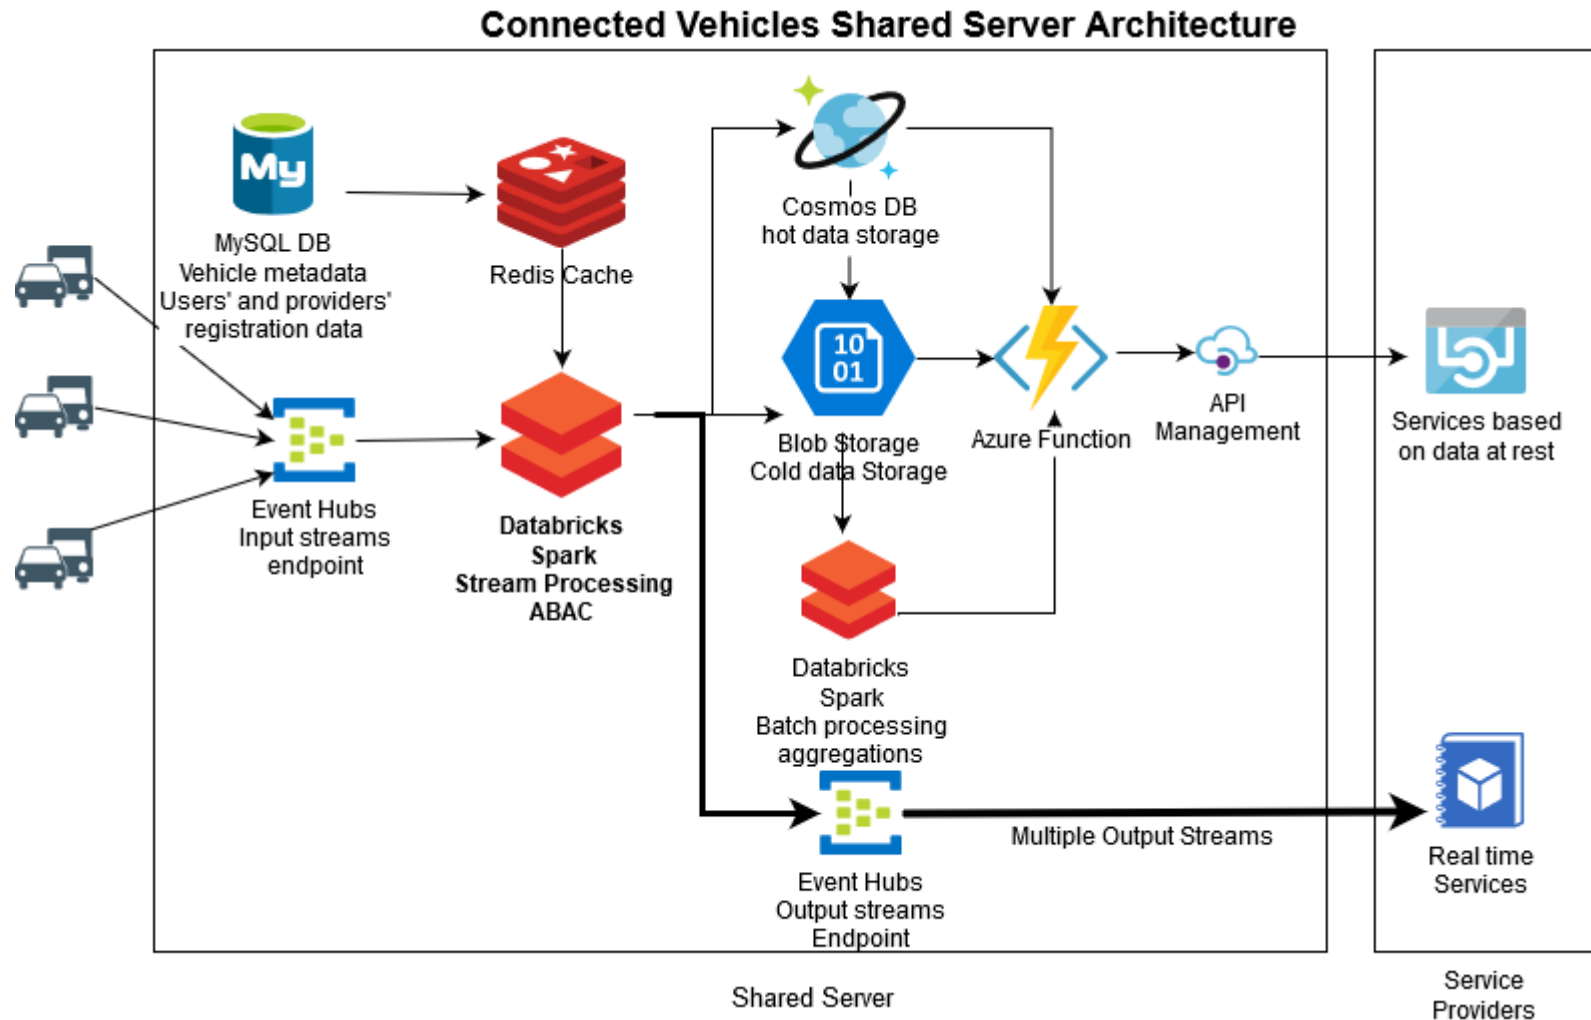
Connected Vehicles Shared Server Architecture

My

MySQL DB
Vehicle metadata
Users' and providers' registration data

Redis Cache

Cosmos DB
hot data storage

10
01

Blob Storage
Cold data Storage

Azure Function

API
Management

Services based on data at rest

Event Hubs
Input streams endpoint

Databricks
Spark
Stream Processing
ABAC

Databricks
Spark
Batch processing
aggregations

Event Hubs
Output streams
Endpoint

Multiple Output Streams

Real time
Services

Shared Server

Service
Providers